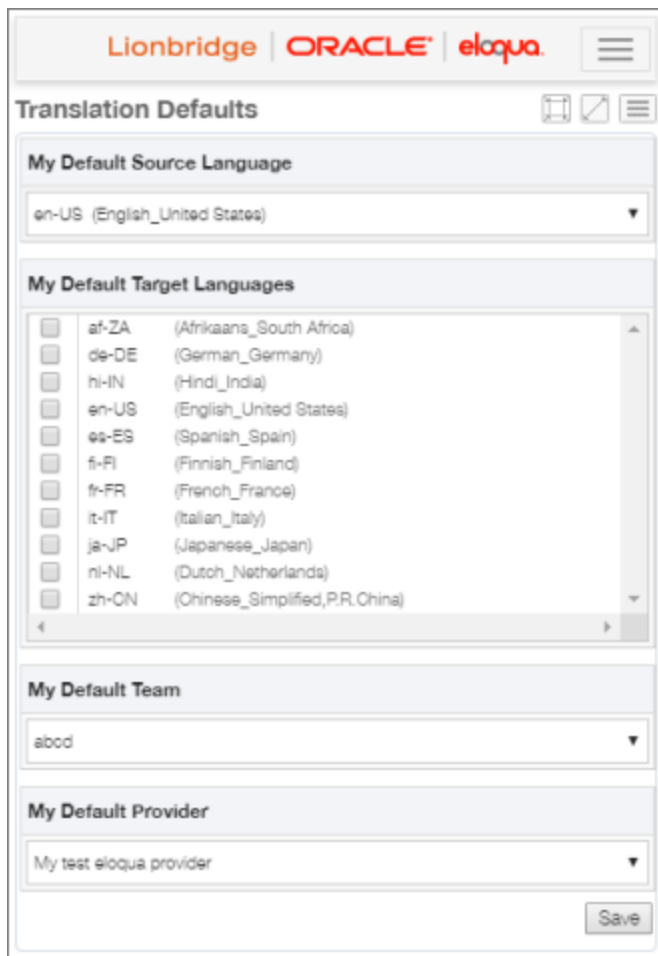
Lionbridge | ORACLE | eloqua

Translation Defaults

My Default Source Language

en-US (English_United States)

My Default Target Languages

| | | |
|---|---|---|
| ☐ | af-ZA | (Afrikaans_South Africa) |
| ☐ | de-DE | (German_Germany) |
| ☐ | hi-IN | (Hindi_India) |
| ☐ | en-US | (English_United States) |
| ☐ | es-ES | (Spanish_Spain) |
| ☐ | fi-FI | (Finnish_Finland) |
| ☐ | fr-FR | (French_France) |
| ☐ | it-IT | (Italian_Italy) |
| ☐ | ja-JP | (Japanese_Japan) |
| ☐ | nl-NL | (Dutch_Netherlands) |
| ☐ | zh-CN | (Chinese_Simplified,P.R.China) |

My Default Team

abcd

My Default Provider

My test eloqua provider

Save